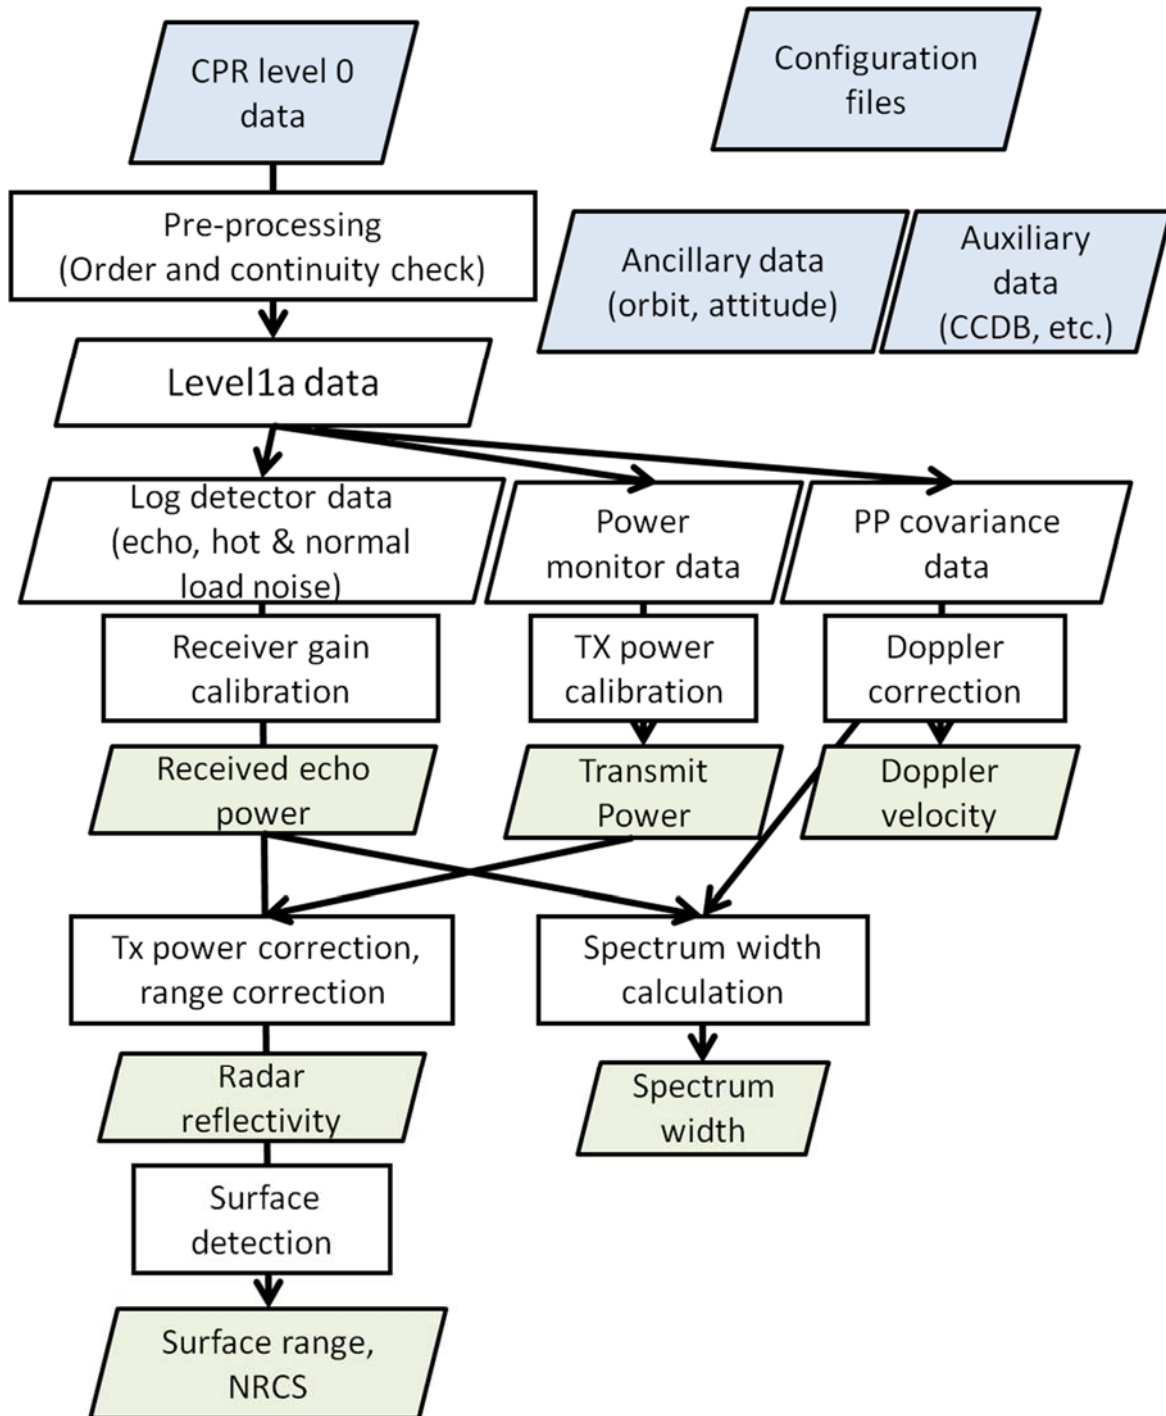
CPR level 0 data

Configuration files

Pre-processing (Order and continuity check)

Ancillary data (orbit, attitude)

Auxiliary data (CCDB, etc.)

Level1a data

Log detector data (echo, hot & normal load noise)

Power monitor data

PP covariance data

Receiver gain calibration

TX power calibration

Doppler correction

Received echo power

Transmit Power

Doppler velocity

Tx power correction, range correction

Spectrum width calculation

Radar reflectivity

Spectrum width

Surface detection

Surface range, NRCS